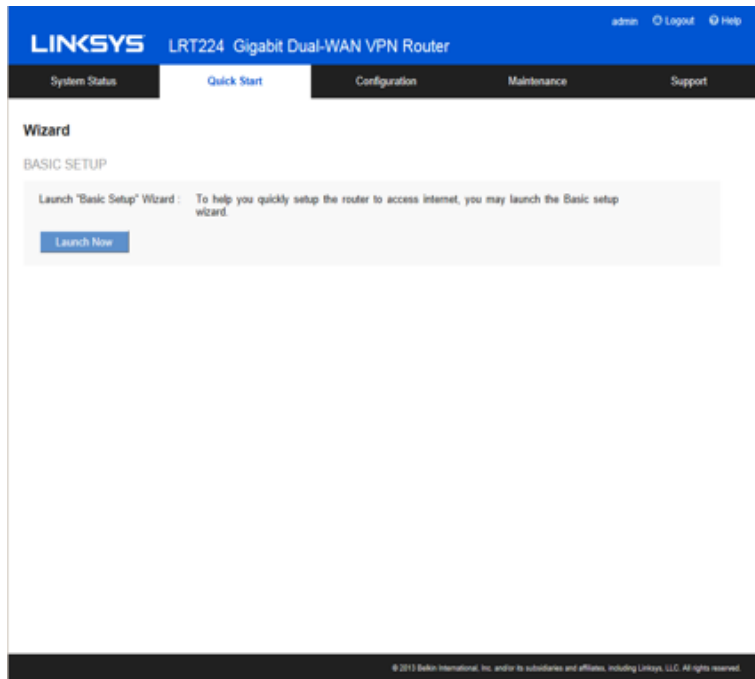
admin Logout Help

LINKSYS LRT224 Gigabit Dual-WAN VPN Router

System Status
Quick Start
Configuration
Maintenance
Support

Wizard

BASIC SETUP

Launch "Basic Setup" Wizard : To help you quickly setup the router to access internet, you may launch the Basic setup wizard.

Launch Now

© 2013 Belkin International, Inc. and/or its subsidiaries and affiliates, including Linksys, LLC. All rights reserved.